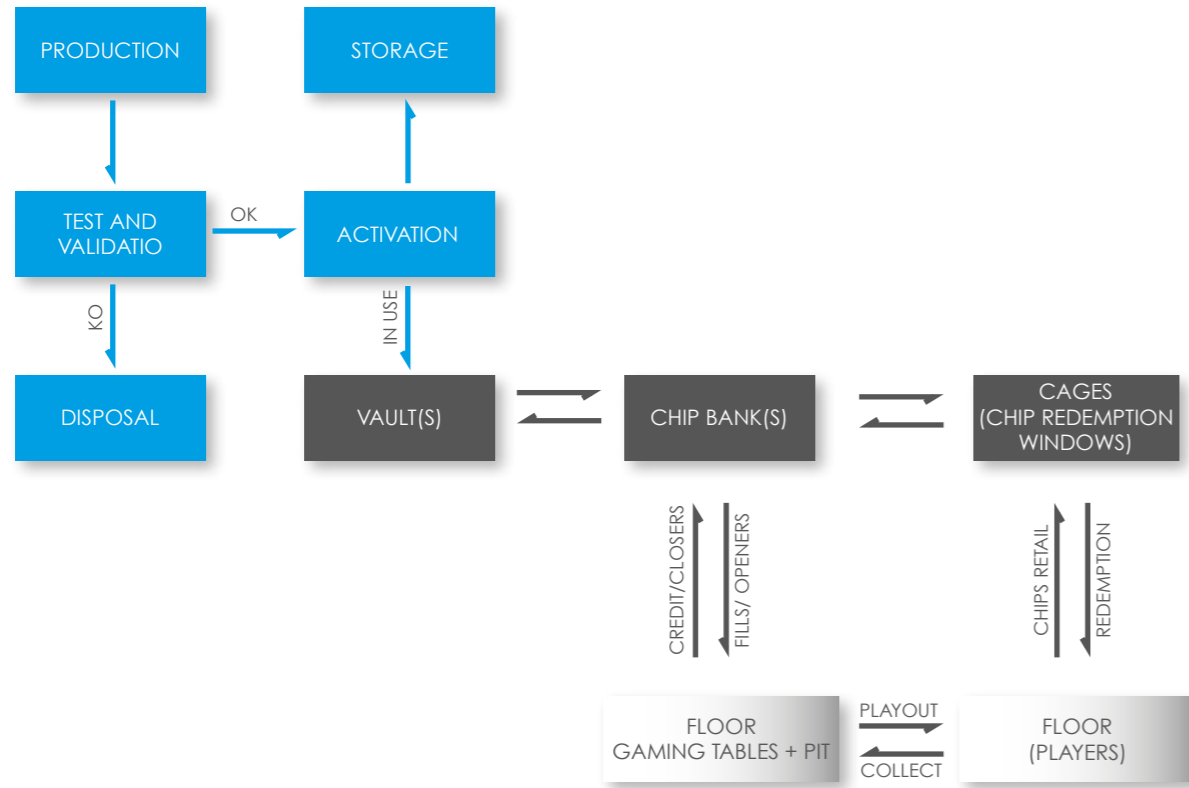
PRODUCTION

STORAGE

TEST AND VALIDATIO

OK

ACTIVATION

KO

IN USE

DISPOSAL

VAULT(S)

CHIP BANK(S)

CAGES (CHIP REDEMPTION WINDOWS)

CREDIT/CLOSERS

FILLS/ OPENERS

CHIPS RETAIL

REDEMPTION

FLOOR GAMING TABLES + PIT

PLAYOUT

COLLECT

FLOOR (PLAYERS)